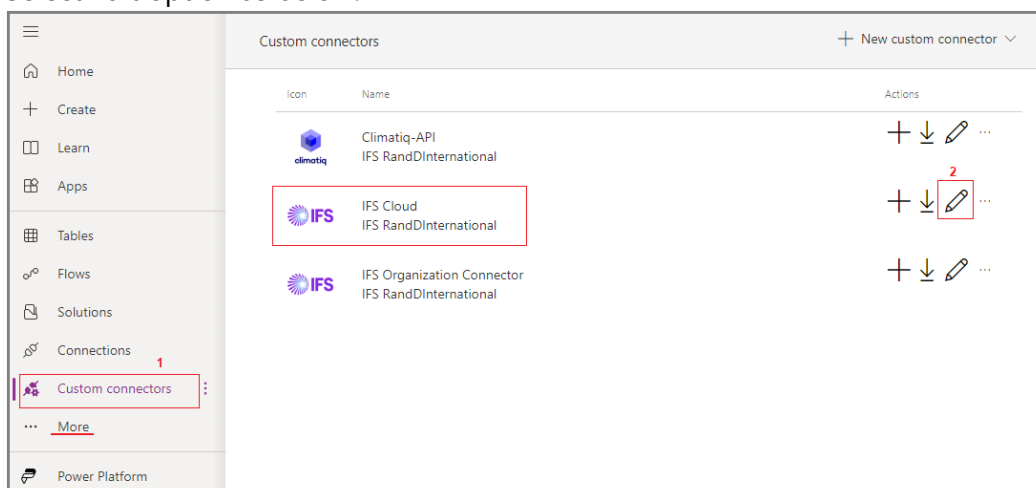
Home
Create
Learn
Apps
Tables
Flows
Solutions
Connections
1
Custom connectors
More
Power Platform

Custom connectors
+ New custom connector

| Icon | Name | Actions |
|---|---|---|
| climatiq | Climatiq-API IFS RandDInternational | + ⤓ ✎ ··· |
| IFS | IFS Cloud IFS RandDInternational | + ⤓ ✎ ··· |
| IFS | IFS Organization Connector IFS RandDInternational | + ⤓ ✎ ··· |

2